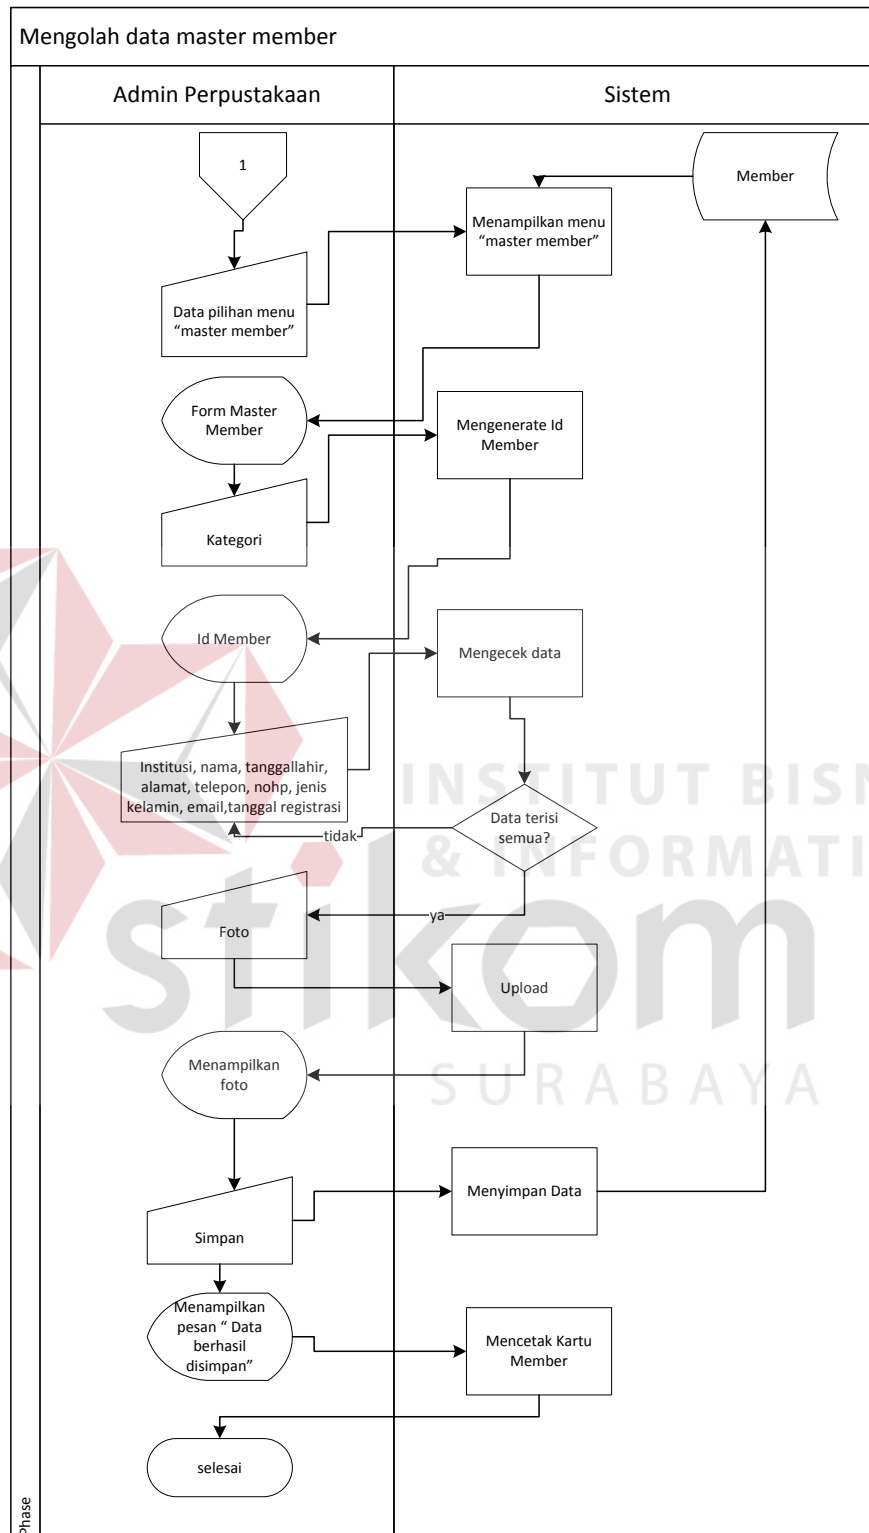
Mengolah data master member

Admin Perpustakaan

Sistem

1

Member

Menampilkan menu “master member”

Data pilihan menu “master member”

Form Master Member

Mengenerate Id Member

Kategori

Id Member

Mengecek data

Institusi, nama, tanggallahir, alamat, telepon, nohp, jenis kelamin, email,tanggal registrasi

tidak

Data terisi semua?

ya

Foto

Upload

Menampilkan foto

Simpan

Menyimpan Data

Menampilkan pesan “ Data berhasil disimpan”

Mencetak Kartu Member

selesai

Phase

INSTITUT BISNIS & INFORMATIKA

stikom

SURABAYA